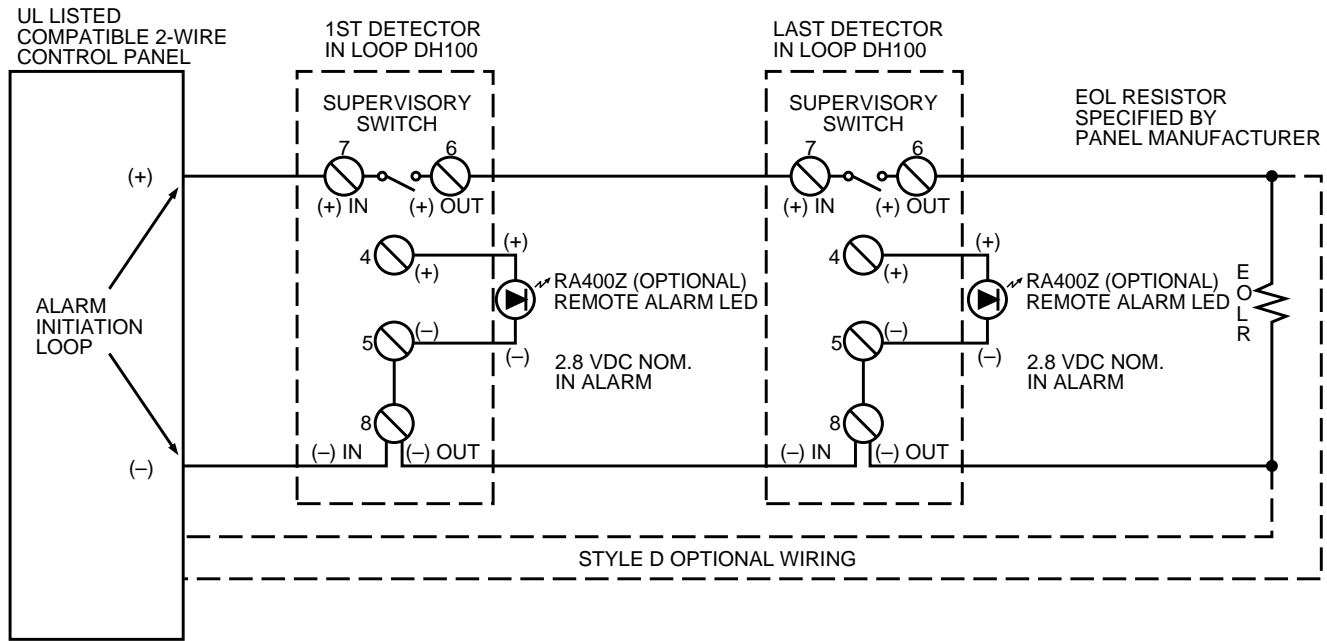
UL LISTED
COMPATIBLE 2-WIRE
CONTROL PANEL

(+)

ALARM
INITIATION
LOOP

(–)

1ST DETECTOR
IN LOOP DH100

SUPERVISORY
SWITCH

7
(+) IN

6
(+) OUT

4
(+)

(+)

RA400Z (OPTIONAL)
REMOTE ALARM LED

5
(–)

(–)

2.8 VDC NOM.
IN ALARM

8
(–) IN
(–) OUT

LAST DETECTOR
IN LOOP DH100

SUPERVISORY
SWITCH

7
(+) IN

6
(+) OUT

4
(+)

(+)

RA400Z (OPTIONAL)
REMOTE ALARM LED

5
(–)

(–)

2.8 VDC NOM.
IN ALARM

8
(–) IN
(–) OUT

EOL RESISTOR
SPECIFIED BY
PANEL MANUFACTURER

E
O
L
R

STYLE D OPTIONAL WIRING